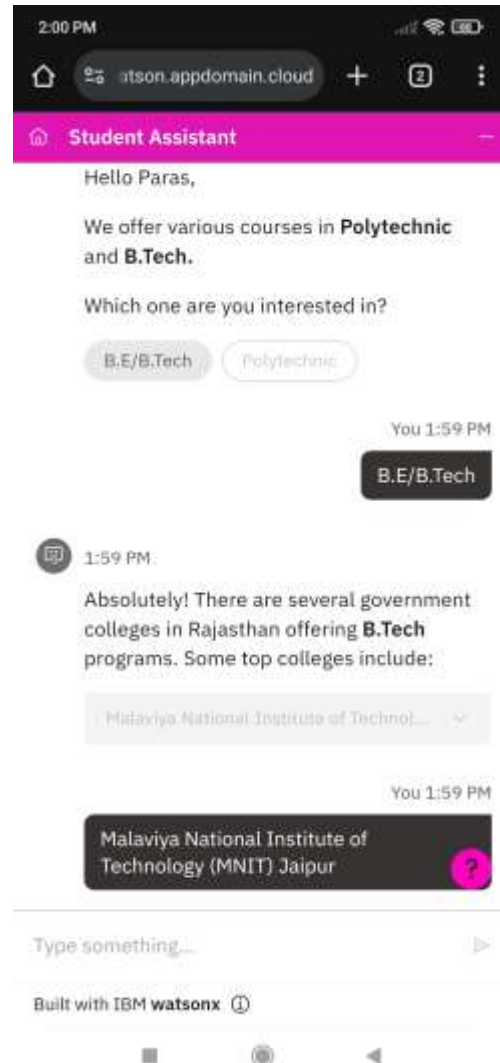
2:00 PM

atson.appdomain.cloud + 2

Student Assistant

Hello Paras,

We offer various courses in **Polytechnic** and **B.Tech.**

Which one are you interested in?

B.E/B.Tech Polytechnic

You 1:59 PM

B.E/B.Tech

1:59 PM

Absolutely! There are several government colleges in Rajasthan offering **B.Tech** programs. Some top colleges include:

Malaviya National Institute of Technol...

You 1:59 PM

Malaviya National Institute of Technology (MNIT) Jaipur

?

Type something...

Built with IBM **watsonx**